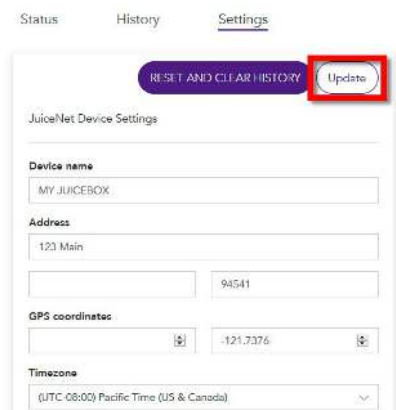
Status History Settings

RESET AND CLEAR HISTORY Update

JuiceNet Device Settings

Device name

MY JUICEBOX

Address

123 Main

94541

GPS coordinates

-121.7376

Timezone

(UTC-08:00) Pacific Time (US & Canada)